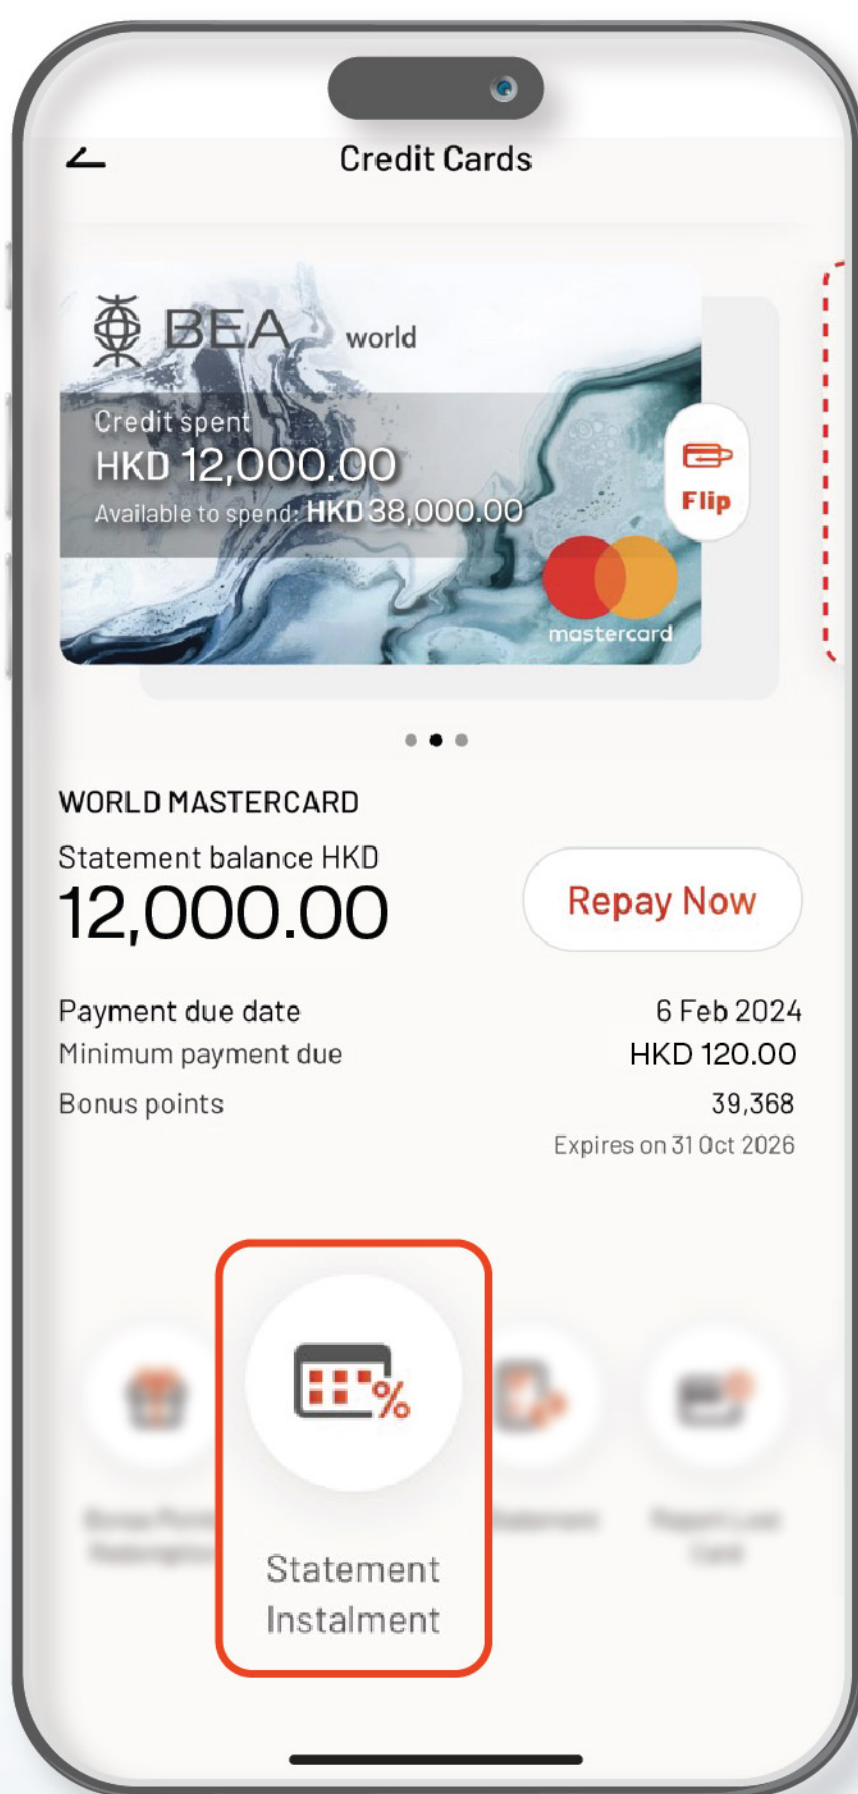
Credit Cards

BEA world

Credit spent
HKD 12,000.00
Available to spend: HKD 38,000.00

Flip

mastercard

WORLD MASTERCARD
Statement balance HKD
12,000.00

Repay Now

Payment due date 6 Feb 2024
Minimum payment due HKD 120.00
Bonus points 39,368
Expires on 31 Oct 2026

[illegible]

Statement Instalment

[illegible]

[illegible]